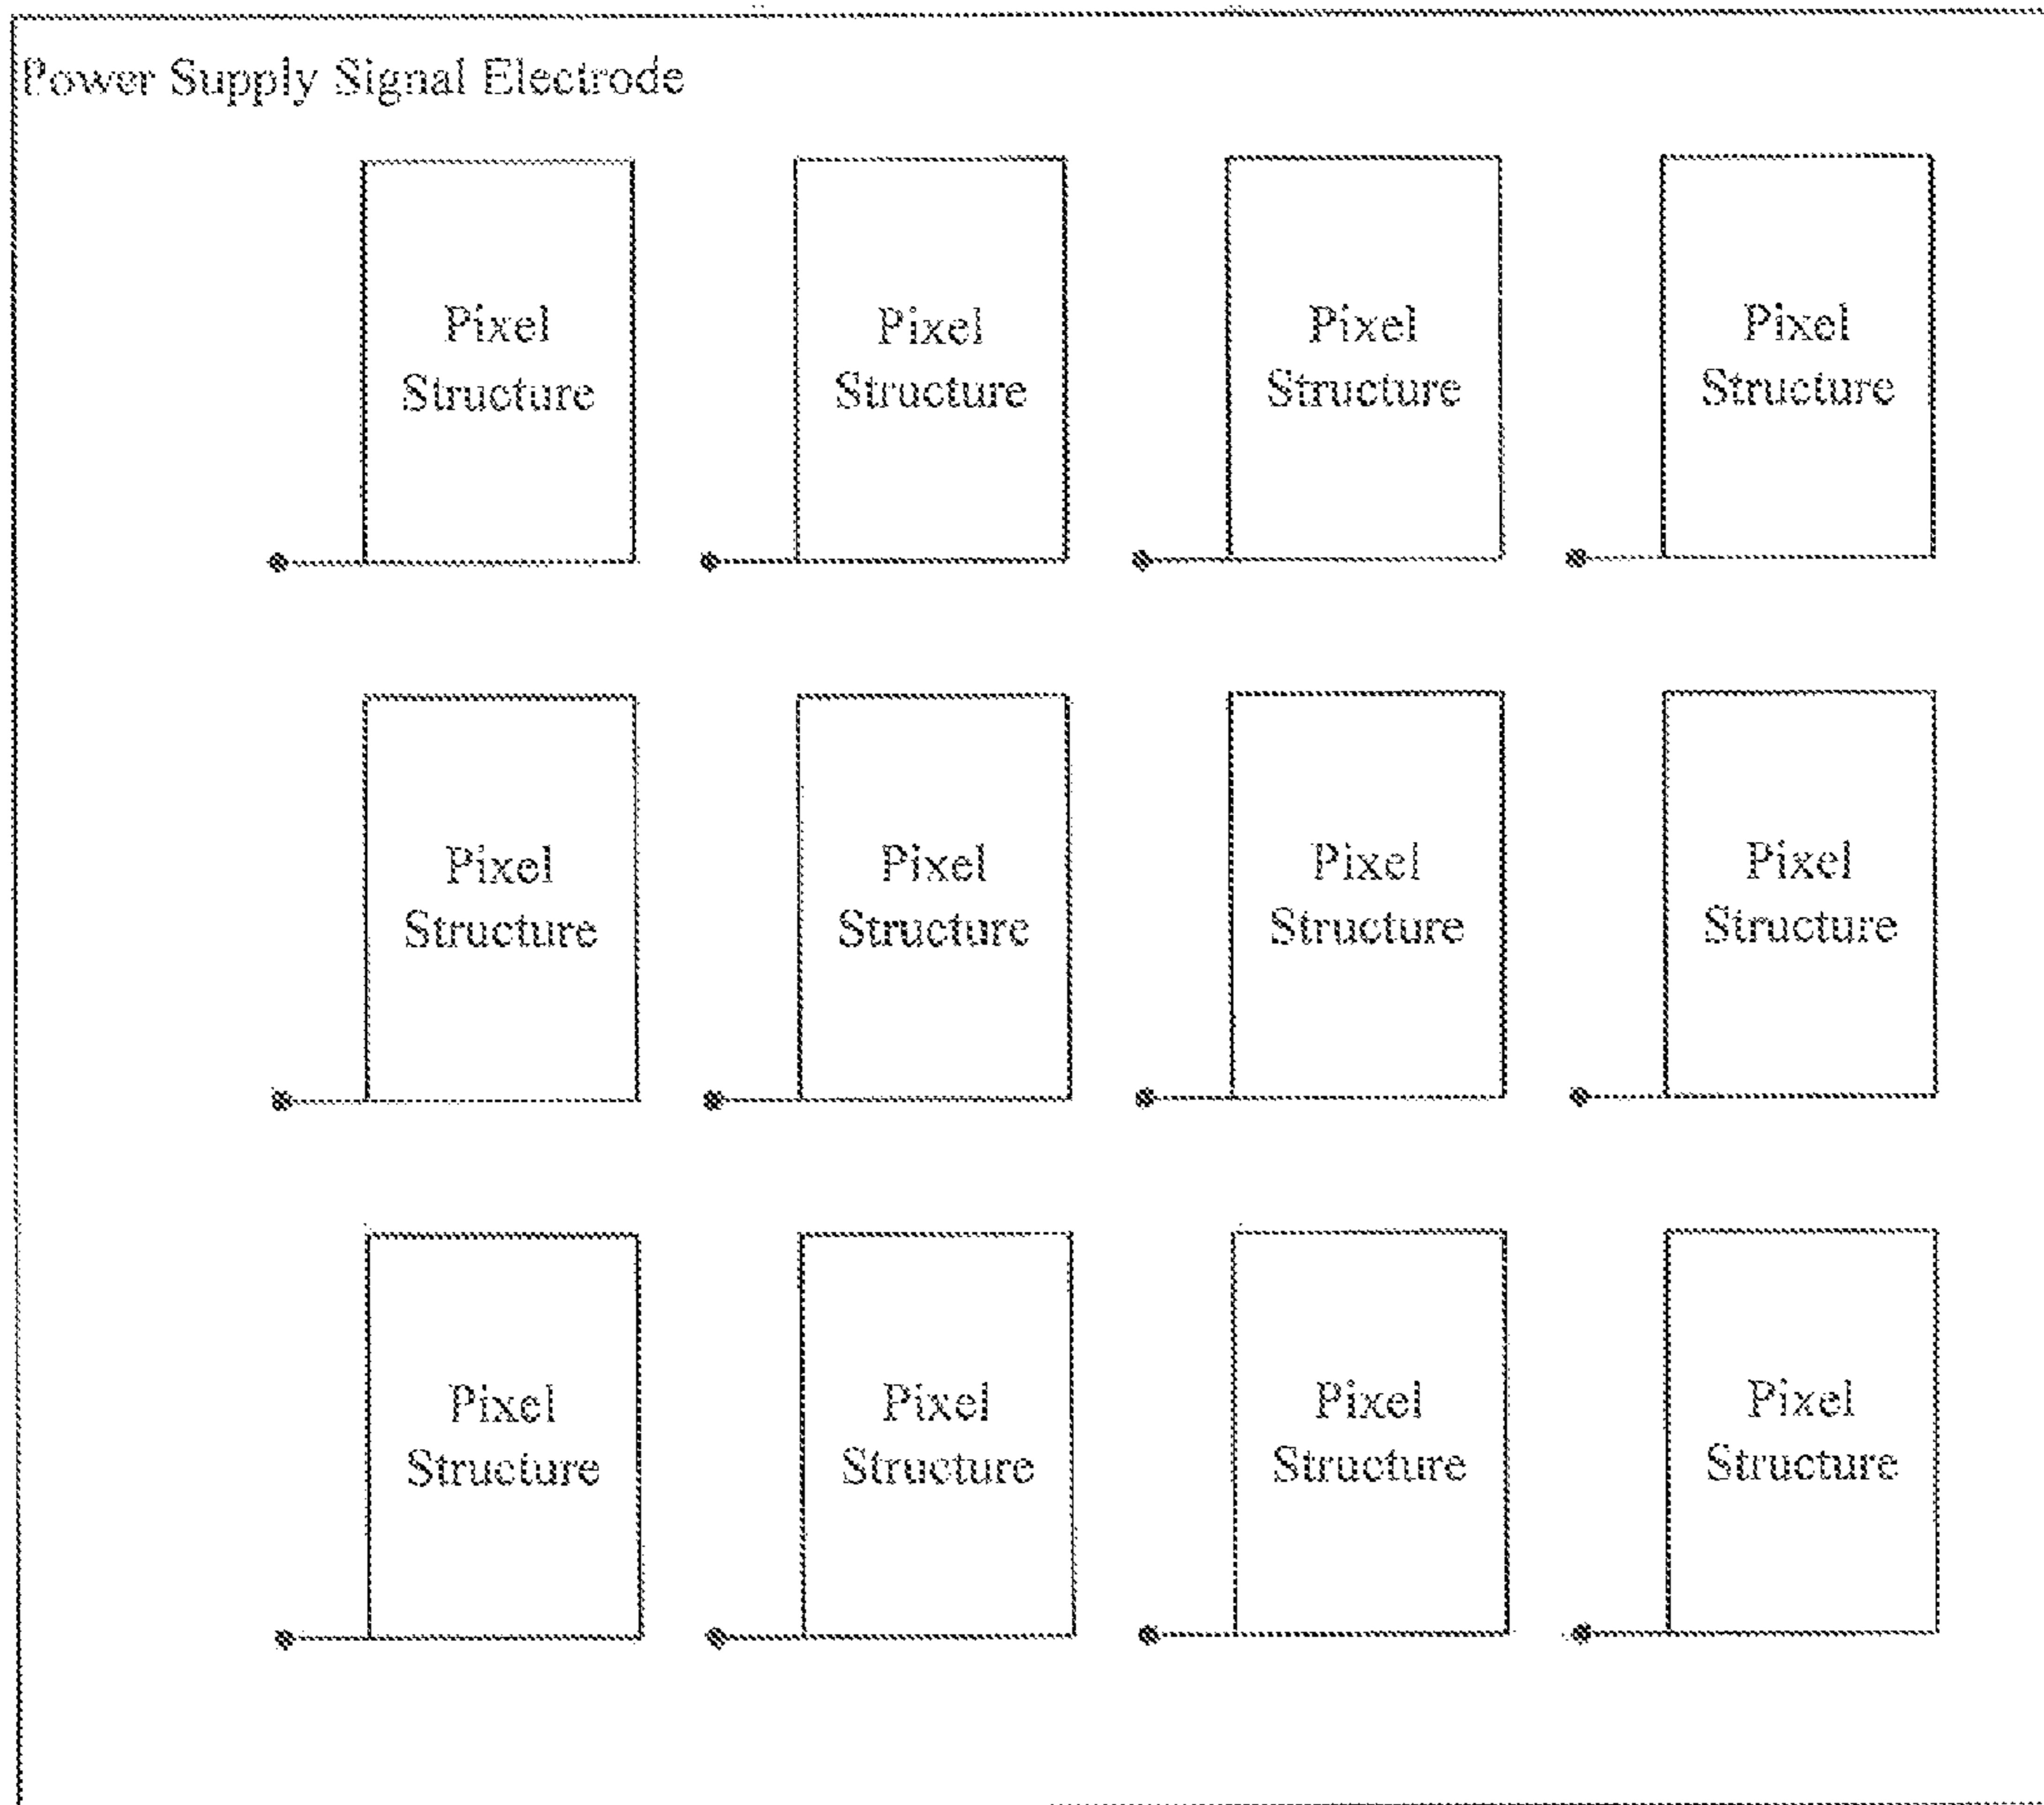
Power Supply Signal Electrode

Pixel Structure

Pixel Structure

Pixel Structure

Pixel Structure

Pixel Structure

Pixel Structure

Pixel Structure

Pixel Structure

Pixel Structure

Pixel Structure

Pixel Structure

Pixel Structure